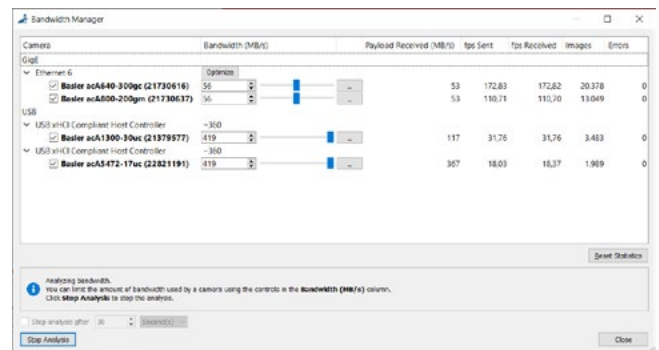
Bandwidth Manager

| Camera | Bandwidth (MB/s) | Payload Received (MB/s) | fps Sent | fps Received | Images | Errors |
|---|---|---|---|---|---|---|
| GigE | | | | | | |
| Ethernet 6 | Optimize | | | | | |
| Basler acA640-300gc (21730616) | 56 ... | 53 | 172,83 | 172,82 | 20.378 | 0 |
| Basler acA800-200gm (21730637) | 56 ... | 53 | 110,71 | 110,70 | 13.049 | 0 |
| USB | | | | | | |
| USB xHCI Compliant Host Controller | ~360 | | | | | |
| Basler acA1300-30uc (21379577) | 419 ... | 117 | 31,76 | 31,76 | 3.483 | 0 |
| USB xHCI Compliant Host Controller | ~360 | | | | | |
| Basler acA5472-17uc (22821191) | 419 ... | 367 | 18,03 | 18,37 | 1.989 | 0 |

Reset Statistics

Analyzing bandwidth.
You can limit the amount of bandwidth used by a camera using the controls in the Bandwidth (MB/s) column.
Click Stop Analysis to stop the analysis.

Stop analysis after 30 Second(s)

Stop Analysis

Close